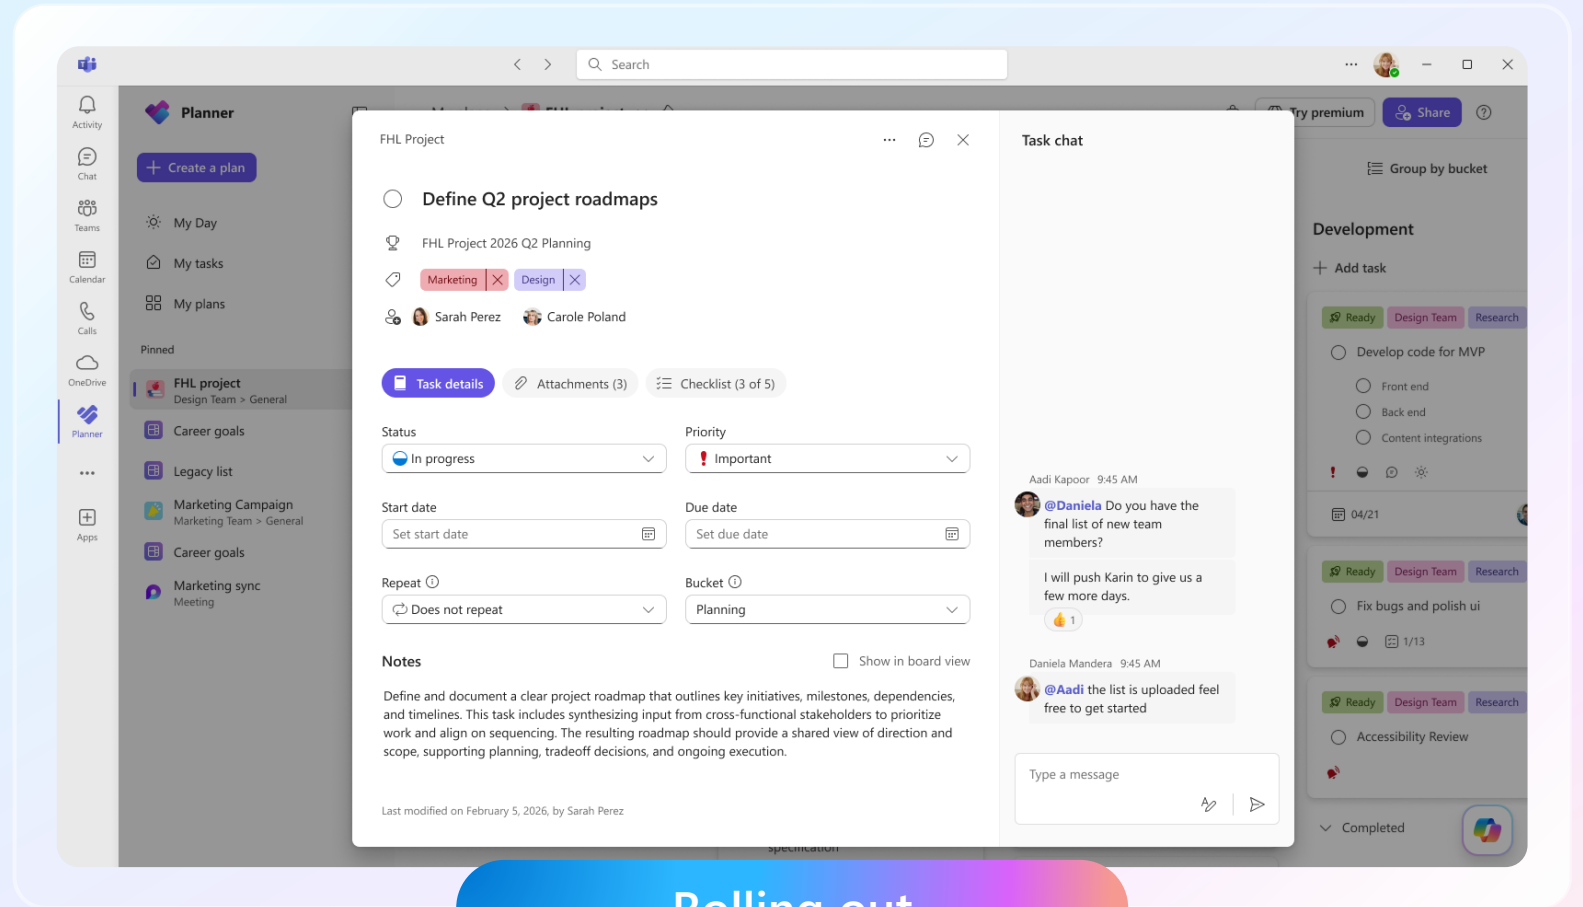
Search

Activity
Chat
Teams
Calendar
Calls
OneDrive
Planner
...
Apps

Planner
Create a plan
My Day
My tasks
My plans
Pinned
FHL project
Design Team > General
Career goals
Legacy list
Marketing Campaign
Marketing Team > General
Career goals
Marketing sync
Meeting

Try premium
Share
Group by bucket
Development
Add task
Ready Design Team Research
Develop code for MVP
Front end
Back end
Content integrations
04/21
Ready Design Team Research
Fix bugs and polish ui
1/13
Ready Design Team Research
Accessibility Review
Completed

FHL Project
Define Q2 project roadmaps
FHL Project 2026 Q2 Planning
Marketing Design
Sarah Perez Carole Poland
Task details Attachments (3) Checklist (3 of 5)
Status
In progress
Priority
Important
Start date
Set start date
Due date
Set due date
Repeat
Does not repeat
Bucket
Planning
Notes
Show in board view
Define and document a clear project roadmap that outlines key initiatives, milestones, dependencies, and timelines. This task includes synthesizing input from cross-functional stakeholders to prioritize work and align on sequencing. The resulting roadmap should provide a shared view of direction and scope, supporting planning, tradeoff decisions, and ongoing execution.
Last modified on February 5, 2026, by Sarah Perez

Task chat
Aadi Kapoor 9:45 AM
@Daniela Do you have the final list of new team members?
I will push Karin to give us a few more days.
1
Daniela Mandera 9:45 AM
@Aadi the list is uploaded feel free to get started
Type a message

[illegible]